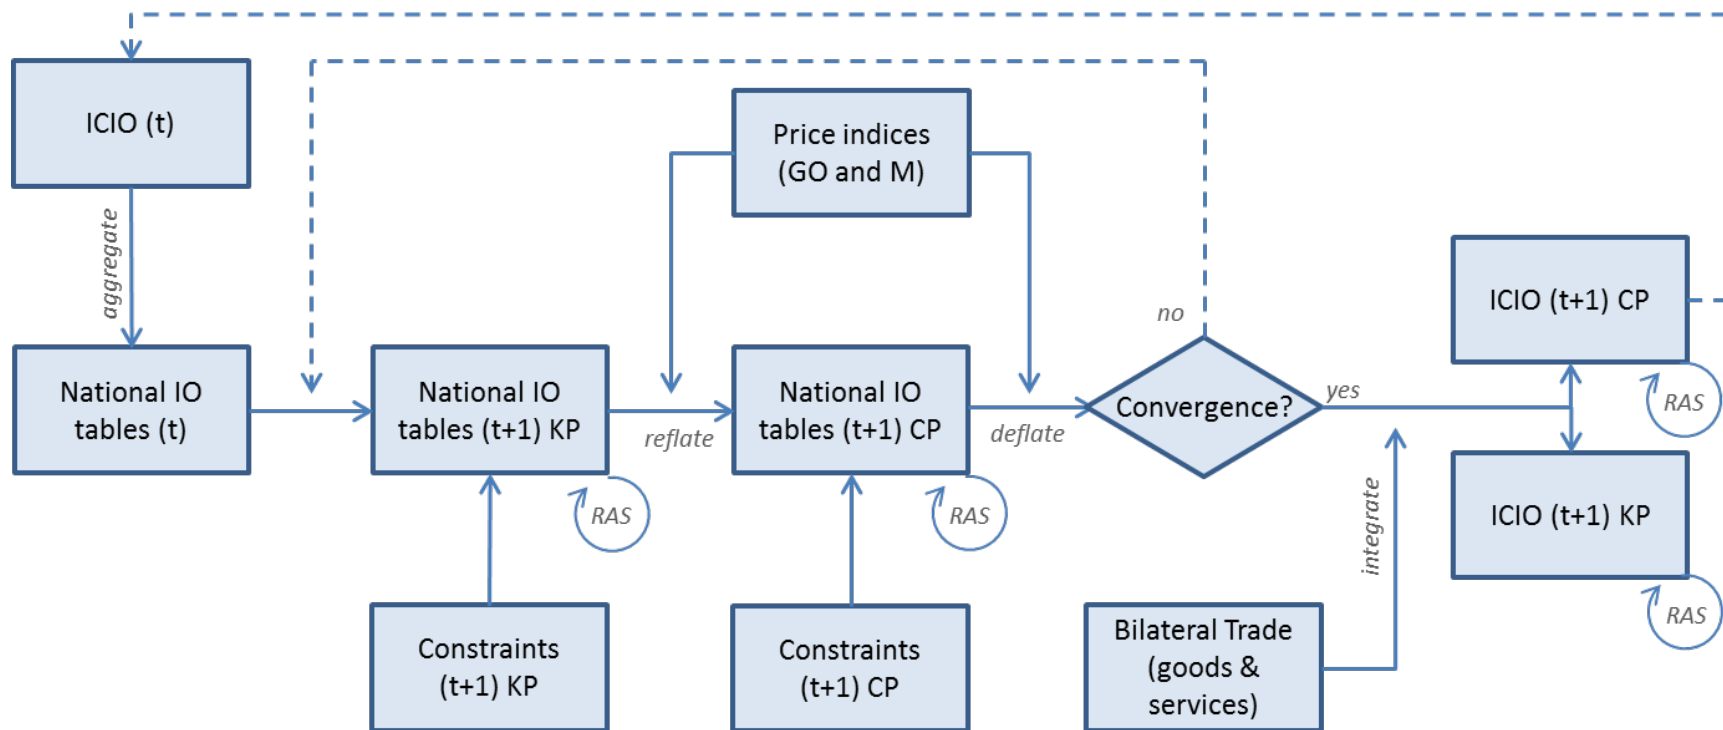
ICIO (t)

aggregate

National IO tables (t)

Price indices (GO and M)

National IO tables (t+1) KP

reflate

National IO tables (t+1) CP

deflate

no

Convergence?

yes

ICIO (t+1) CP

RAS

ICIO (t+1) KP

RAS

RAS

RAS

integrate

Constraints (t+1) KP

Constraints (t+1) CP

Bilateral Trade (goods & services)